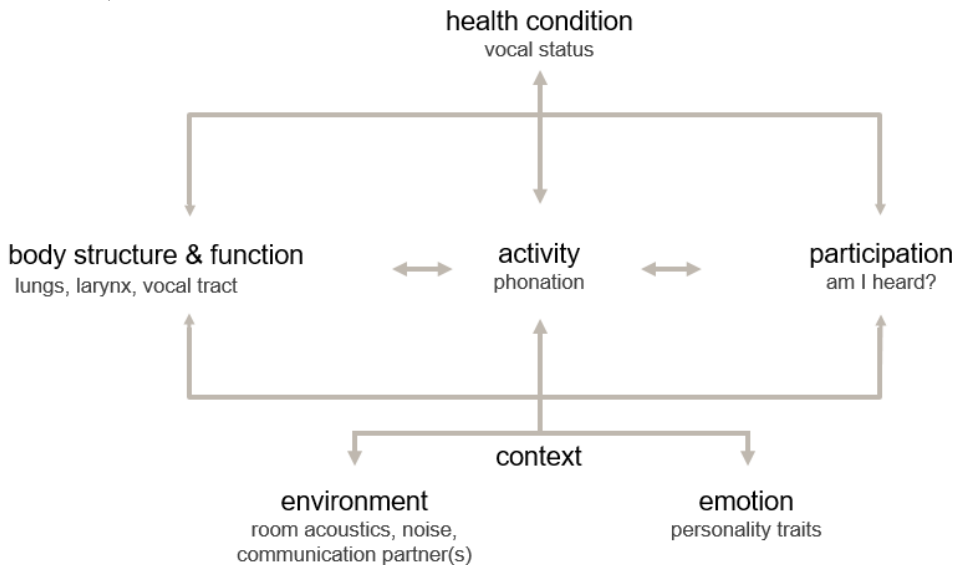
health condition
vocal status

body structure & function
lungs, larynx, vocal tract

activity
phonation

participation
am I heard?

context

environment
room acoustics, noise, communication partner(s)

emotion
personality traits